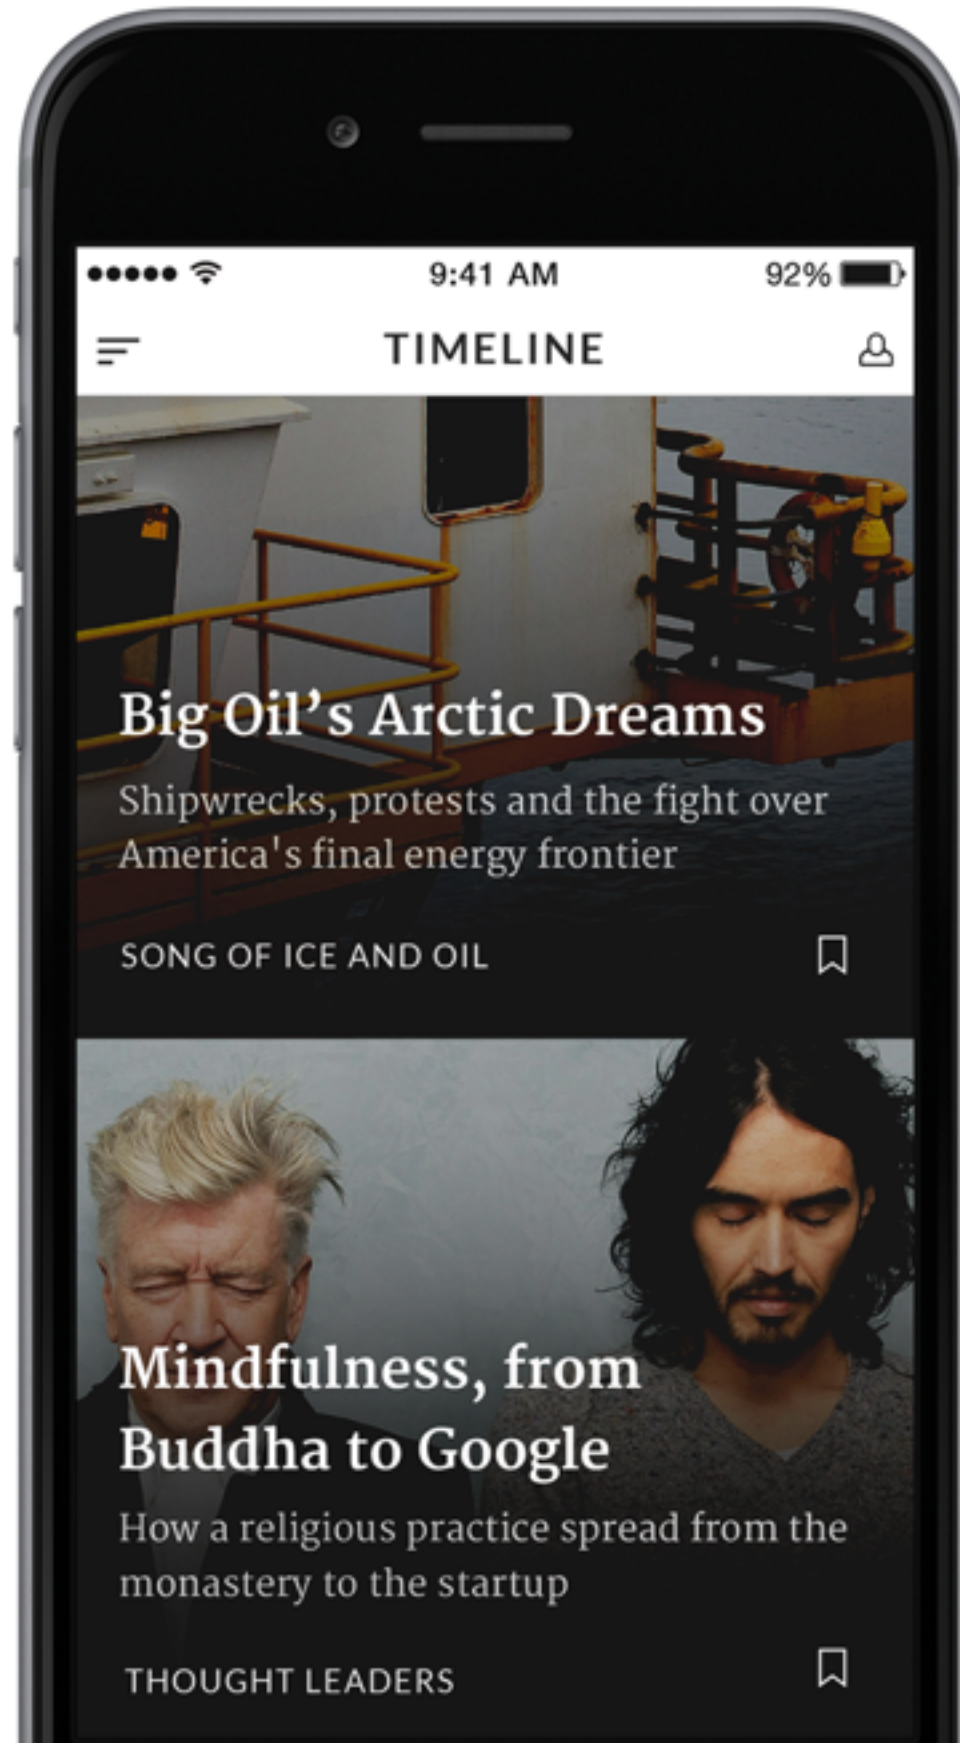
9:41 AM

92%

TIMELINE

Big Oil’s Arctic Dreams

Shipwrecks, protests and the fight over America's final energy frontier

SONG OF ICE AND OIL

Mindfulness, from Buddha to Google

How a religious practice spread from the monastery to the startup

THOUGHT LEADERS